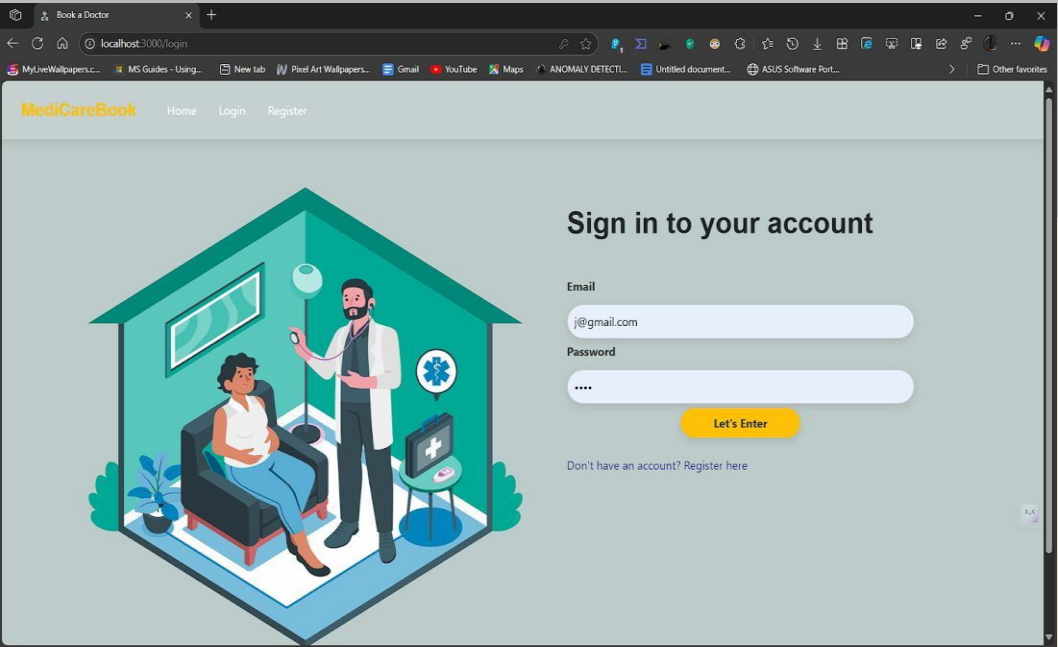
Book a Doctor

localhost:3000/login

MyLiveWallpapers.c... MS Guides - Using... New tab Pixel Art Wallpapers... Gmail YouTube Maps ANOMALY DETECTI... Untitled document... ASUS Software Port... Other favorites

MediCareBook Home Login Register

Sign in to your account

Email

j@gmail.com

Password

••••

Let's Enter

Don't have an account? Register here